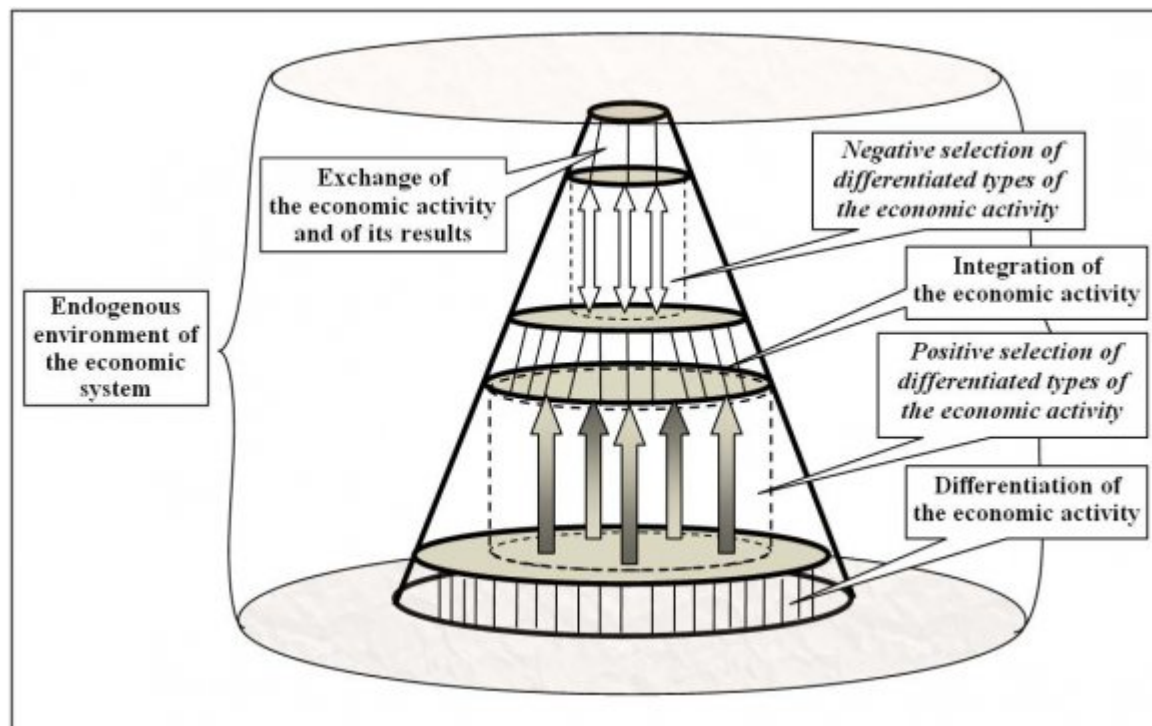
Exchange of the economic activity and of its results

Negative selection of differentiated types of the economic activity

Integration of the economic activity

Endogenous environment of the economic system

Positive selection of differentiated types of the economic activity

Differentiation of the economic activity